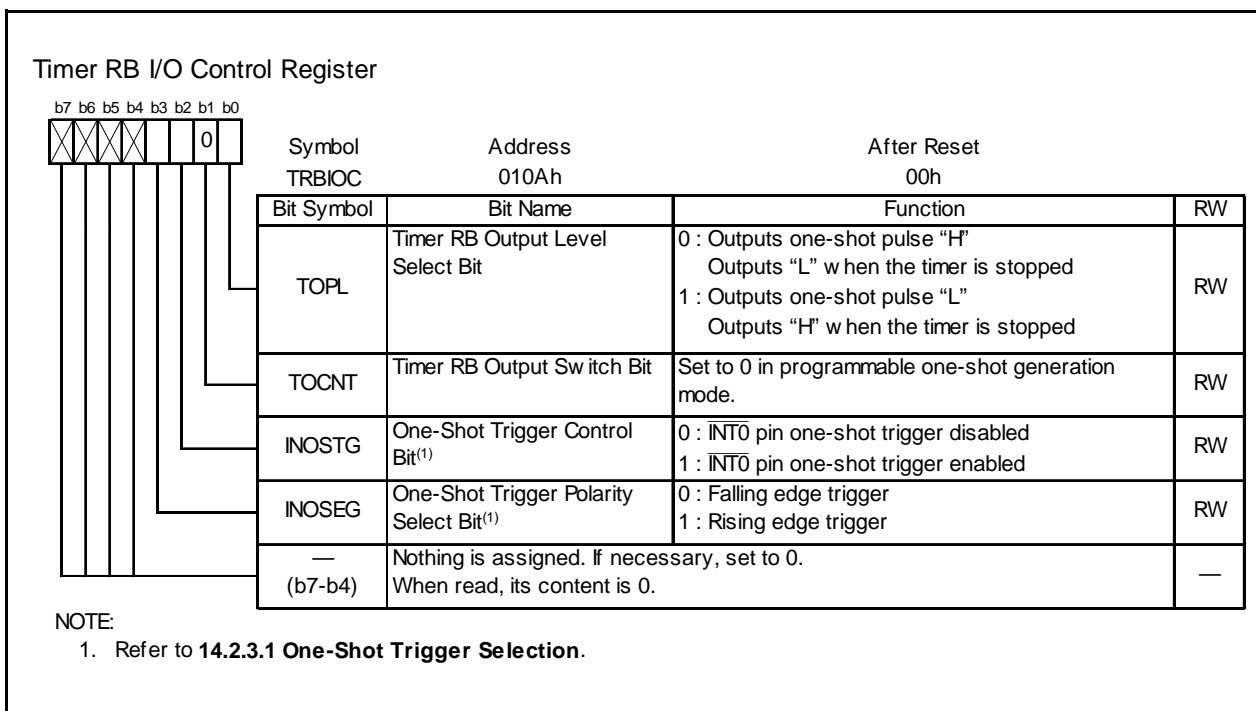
Timer RB I/O Control Register

b7 b6 b5 b4 b3 b2 b1 b0

0

| Symbol | Address | After Reset |
|---|---|---|
| TRBIOC | 010Ah | 00h |

| Bit Symbol | Bit Name | Function | RW |
|---|---|---|---|
| TOPL | Timer RB Output Level Select Bit | 0 : Outputs one-shot pulse "H" Outputs "L" w hen the timer is stopped 1 : Outputs one-shot pulse "L" Outputs "H" w hen the timer is stopped | RW |
| TOCNT | Timer RB Output Sw itch Bit | Set to 0 in programmable one-shot generation mode. | RW |
| INOSTG | One-Shot Trigger Control Bit$^{(1)}$ | 0 : $\overline{INT0}$ pin one-shot trigger disabled 1 : $\overline{INT0}$ pin one-shot trigger enabled | RW |
| INOSEG | One-Shot Trigger Polarity Select Bit$^{(1)}$ | 0 : Falling edge trigger 1 : Rising edge trigger | RW |
| — (b7-b4) | Nothing is assigned. If necessary, set to 0. When read, its content is 0. | | — |

NOTE:
1. Refer to 14.2.3.1 One-Shot Trigger Selection.